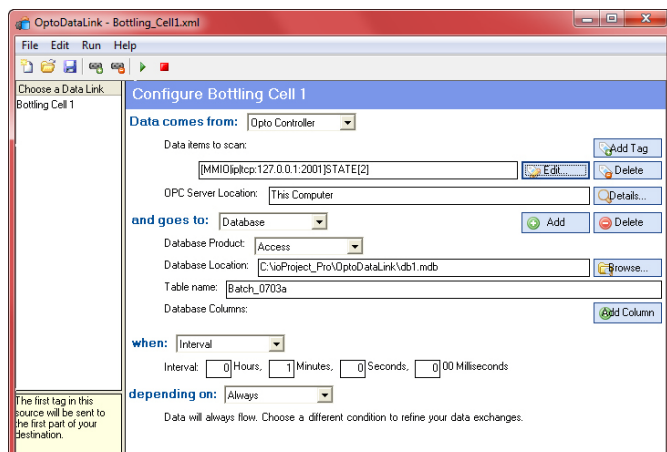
OptoDataLink - Bottling_Cell1.xml

File Edit Run Help

Choose a Data Link
Bottling Cell 1

The first tag in this source will be sent to the first part of your destination.

Configure Bottling Cell 1

Data comes from: Opto Controller

Data items to scan:

Add Tag

[MMIO|ip|tcp:127.0.0.1:2001]STATE[2]

Edit...

Delete

OPC Server Location: This Computer

Details...

and goes to: Database

Add

Delete

Database Product: Access

Database Location: C:\ioProject_Pro\OptoDataLink\db1.mdb

Browse...

Table name: Batch_0703a

Database Columns:

Add Column

when: Interval

Interval: 0 Hours, 1 Minutes, 0 Seconds, 0 00 Milliseconds

depending on: Always

Data will always flow. Choose a different condition to refine your data exchanges.